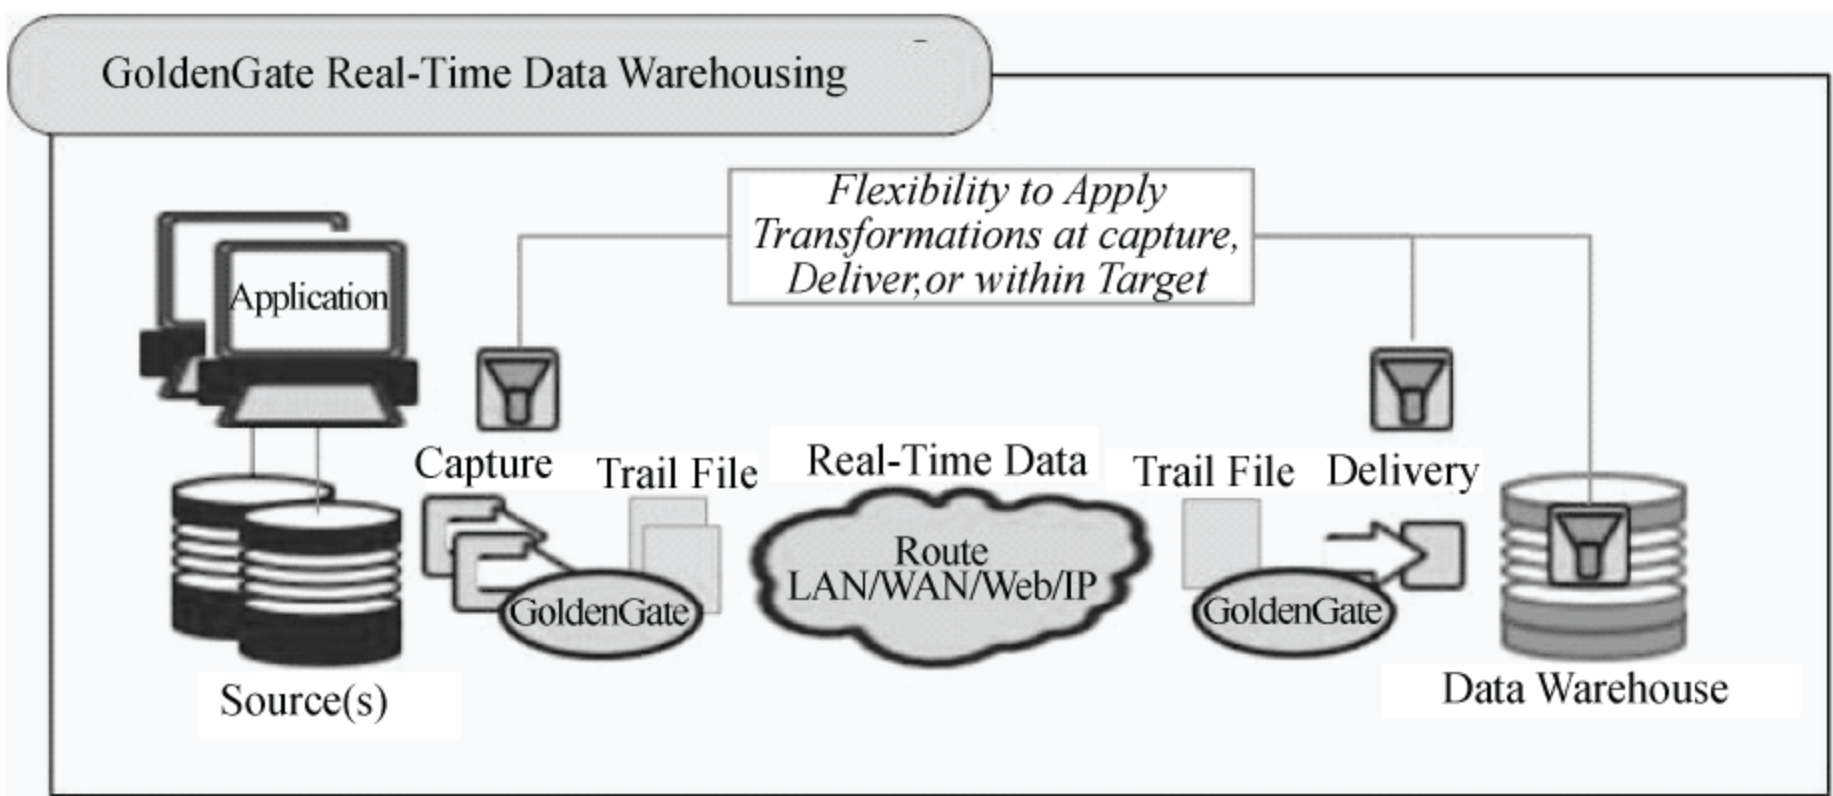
GoldenGate Real-Time Data Warehousing

Flexibility to Apply Transformations at capture, Deliver,or within Target

Application

Capture

Trail File

Real-Time Data

Trail File

Delivery

GoldenGate

Route LAN/WAN/Web/IP

GoldenGate

Source(s)

Data Warehouse